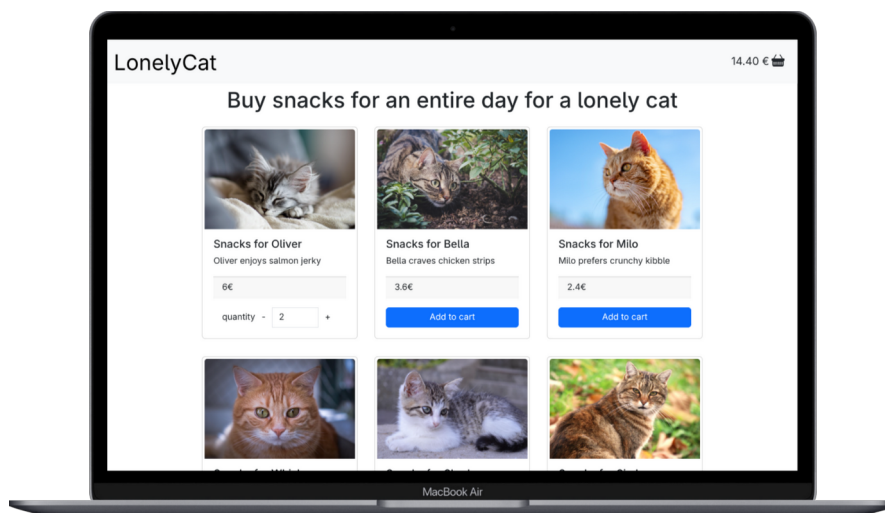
LonelyCat

14.40 €

Buy snacks for an entire day for a lonely cat

Snacks for Oliver

Oliver enjoys salmon jerky

6€

quantity - 2 +

Snacks for Bella

Bella craves chicken strips

3.6€

Add to cart

Snacks for Milo

Milo prefers crunchy kibble

2.4€

Add to cart

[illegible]

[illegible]

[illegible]

MacBook Air